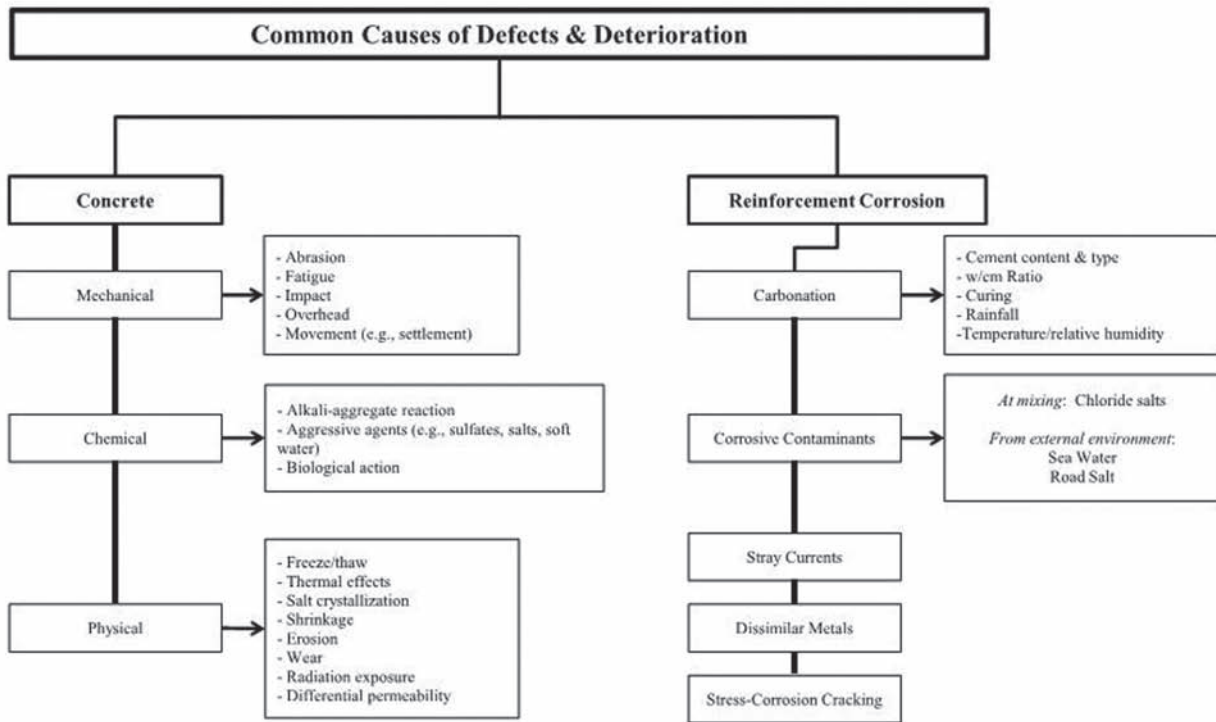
Common Causes of Defects & Deterioration

Concrete

Mechanical

- Abrasion
- Fatigue
- Impact
- Overhead
- Movement (e.g., settlement)

Chemical

- Alkali-aggregate reaction
- Aggressive agents (e.g., sulfates, salts, soft water)
- Biological action

Physical

- Freeze/thaw
- Thermal effects
- Salt crystallization
- Shrinkage
- Erosion
- Wear
- Radiation exposure
- Differential permeability

Reinforcement Corrosion

Carbonation

- Cement content & type
- w/cm Ratio
- Curing
- Rainfall
-Temperature/relative humidity

Corrosive Contaminants

*At mixing*: Chloride salts

*From external environment*:
Sea Water
Road Salt

Stray Currents

Dissimilar Metals

Stress-Corrosion Cracking